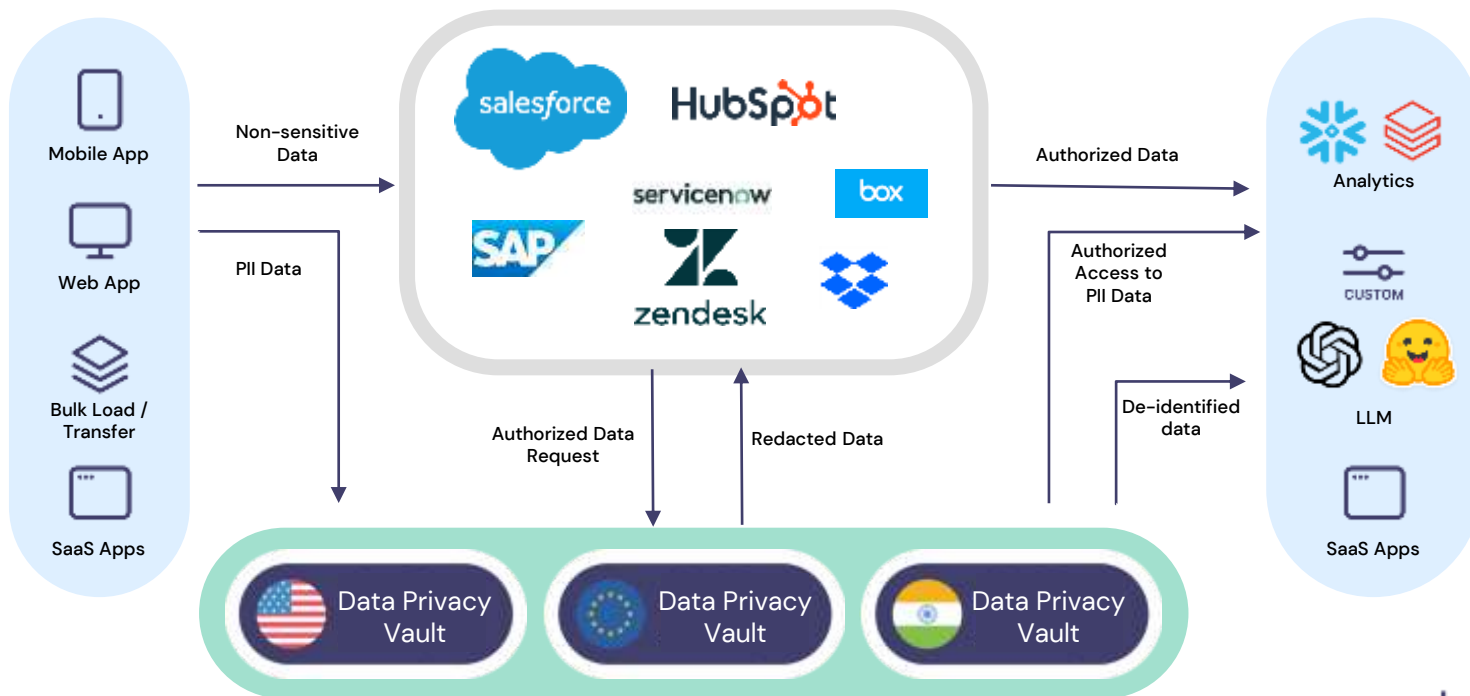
Mobile App

Web App

Bulk Load / Transfer

SaaS Apps

Non-sensitive Data

PII Data

salesforce

HubSpot

servicenow

box

SAP

zendesk

Authorized Data Request

Redacted Data

Authorized Data

Authorized Access to PII Data

De-identified data

Analytics

CUSTOM

LLM

SaaS Apps

Data Privacy Vault

Data Privacy Vault

Data Privacy Vault